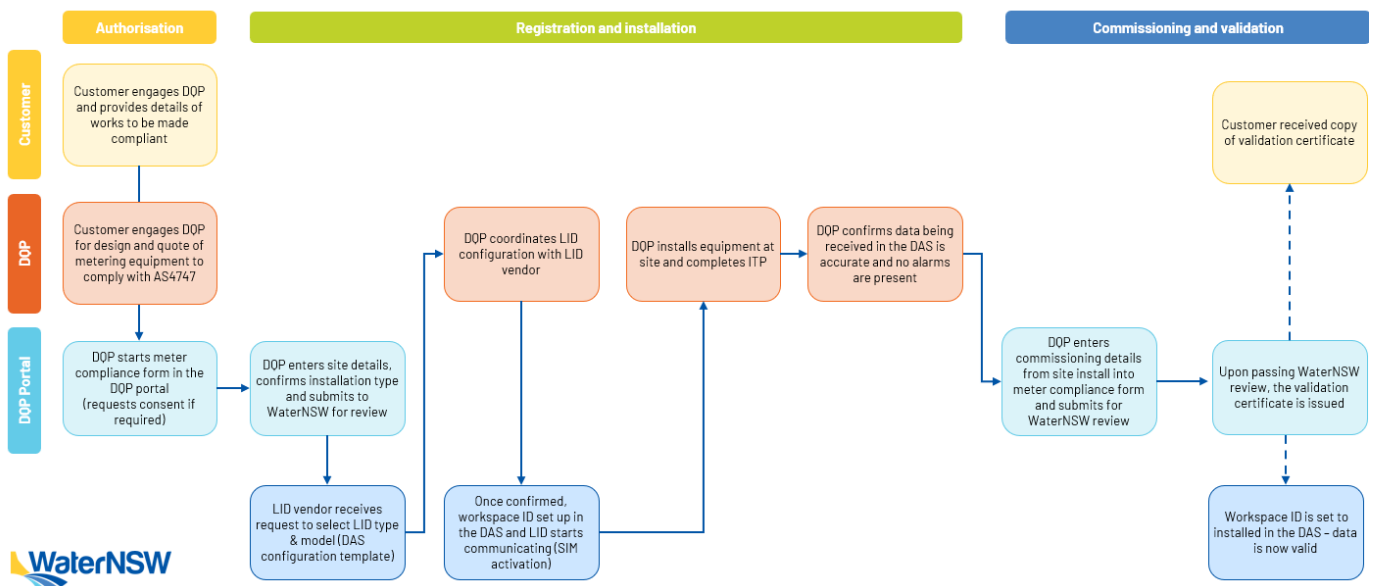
Authorisation

Registration and installation

Commissioning and validation

Customer

DQP

DQP Portal

Customer engages DQP and provides details of works to be made compliant

Customer engages DQP for design and quote of metering equipment to comply with AS4747

DQP starts meter compliance form in the DQP portal (requests consent if required)

DQP enters site details, confirms installation type and submits to WaterNSW for review

LID vendor receives request to select LID type & model (DAS configuration template)

DQP coordinates LID configuration with LID vendor

Once confirmed, workspace ID set up in the DAS and LID starts communicating (SIM activation)

DQP installs equipment at site and completes ITP

DQP confirms data being received in the DAS is accurate and no alarms are present

DQP enters commissioning details from site install into meter compliance form and submits for WaterNSW review

Upon passing WaterNSW review, the validation certificate is issued

Customer received copy of validation certificate

Workspace ID is set to installed in the DAS – data is now valid

WaterNSW